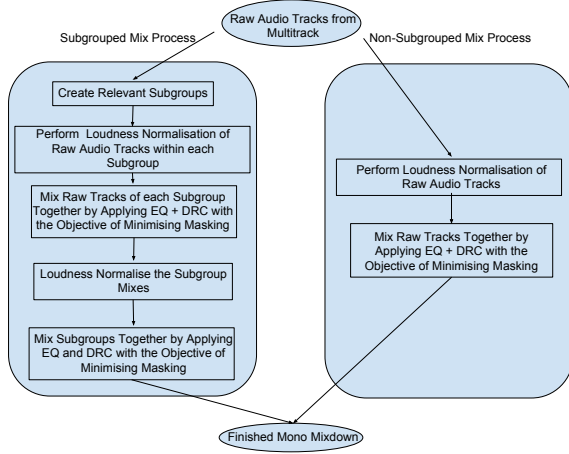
Raw Audio Tracks from Multitrack

Subgrouped Mix Process

Non-Subgrouped Mix Process

Create Relevant Subgroups

Perform Loudness Normalisation of Raw Audio Tracks within each Subgroup

Mix Raw Tracks of each Subgroup Together by Applying EQ + DRC with the Objective of Minimising Masking

Loudness Normalise the Subgroup Mixes

Mix Subgroups Together by Applying EQ and DRC with the Objective of Minimising Masking

Perform Loudness Normalisation of Raw Audio Tracks

Mix Raw Tracks Together by Applying EQ + DRC with the Objective of Minimising Masking

Finished Mono Mixdown